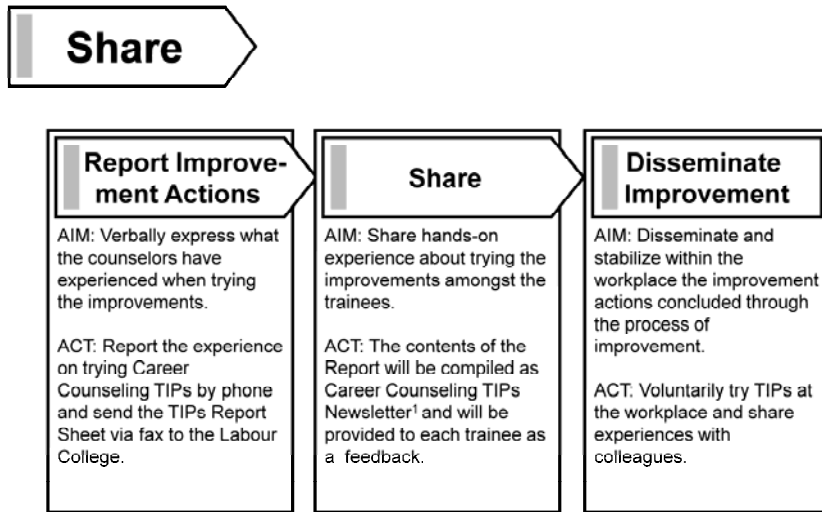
Share

Report Improvement Actions

AIM: Verbally express what the counselors have experienced when trying the improvements.

ACT: Report the experience on trying Career Counseling TIPs by phone and send the TIPs Report Sheet via fax to the Labour College.

Share

AIM: Share hands-on experience about trying the improvements amongst the trainees.

ACT: The contents of the Report will be compiled as Career Counseling TIPs Newsletter$^1$ and will be provided to each trainee as a feedback.

Disseminate Improvement

AIM: Disseminate and stabilize within the workplace the improvement actions concluded through the process of improvement.

ACT: Voluntarily try TIPs at the workplace and share experiences with colleagues.